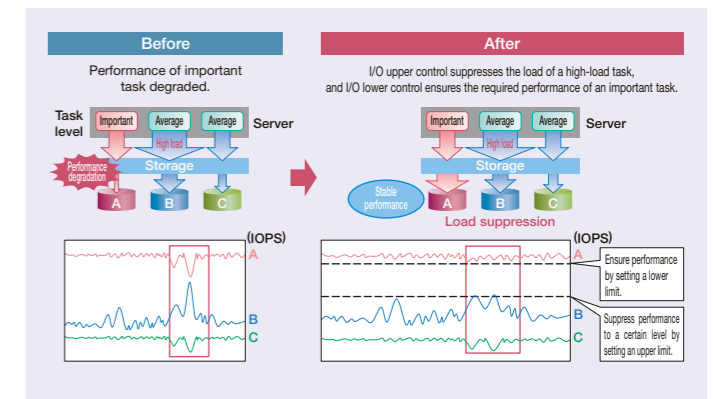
Before

Performance of important task degraded.

Task level

Important

Average

Average

Server

High load

Storage

Performance degradation

A

B

C

(IOPS)

A

B

C

After

I/O upper control suppresses the load of a high-load task, and I/O lower control ensures the required performance of an important task.

Important

Average

Average

Server

High load

Storage

Stable performance

A

B

C

Load suppression

(IOPS)

A

Ensure performance by setting a lower limit.

B

Suppress performance to a certain level by setting an upper limit.

C